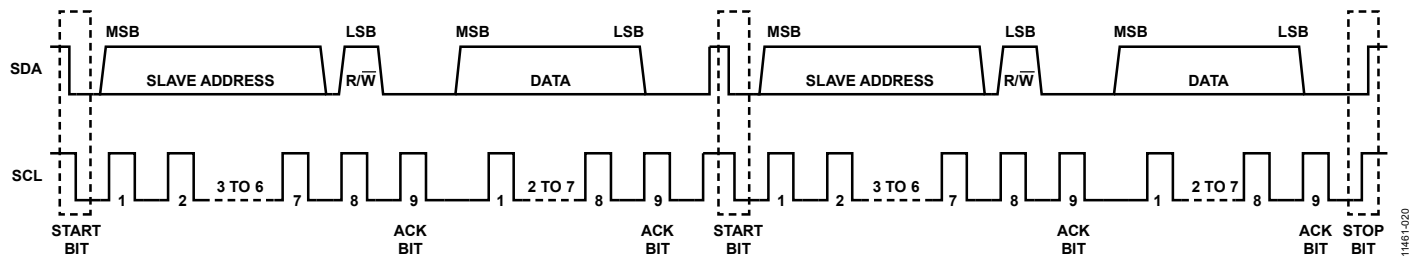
MSB LSB MSB LSB MSB LSB MSB LSB

SDA SLAVE ADDRESS $R/\overline{W}$ DATA SLAVE ADDRESS $R/\overline{W}$ DATA

SCL 1 2 3 TO 6 7 8 9 1 2 TO 7 8 9 1 2 3 TO 6 7 8 9 1 2 TO 7 8 9

START BIT ACK BIT ACK BIT START BIT ACK BIT ACK BIT STOP BIT

11461-020